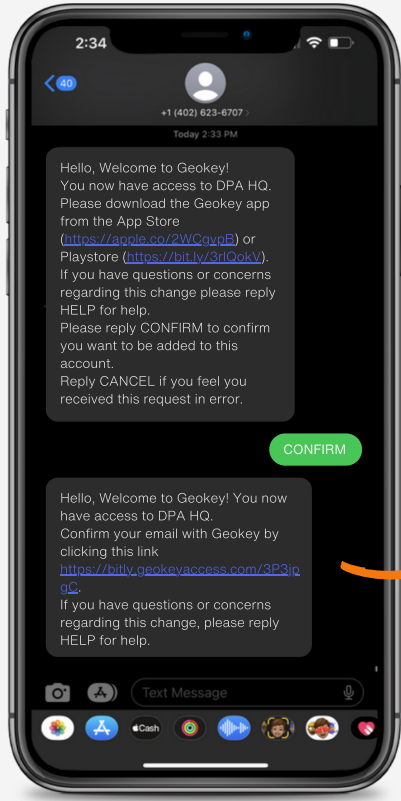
2:34

40

+1 (402) 623-6707 >

Today 2:33 PM

Hello, Welcome to Geokey! You now have access to DPA HQ. Please download the Geokey app from the App Store (https://apple.co/2WCgvpB) or Playstore (https://bit.ly/3rlQokV). If you have questions or concerns regarding this change please reply HELP for help.
Please reply CONFIRM to confirm you want to be added to this account.
Reply CANCEL if you feel you received this request in error.

CONFIRM

Hello, Welcome to Geokey! You now have access to DPA HQ.
Confirm your email with Geokey by clicking this link https://bitly.geokeyaccess.com/3P3jpgC.
If you have questions or concerns regarding this change, please reply HELP for help.

Text Message

Cash